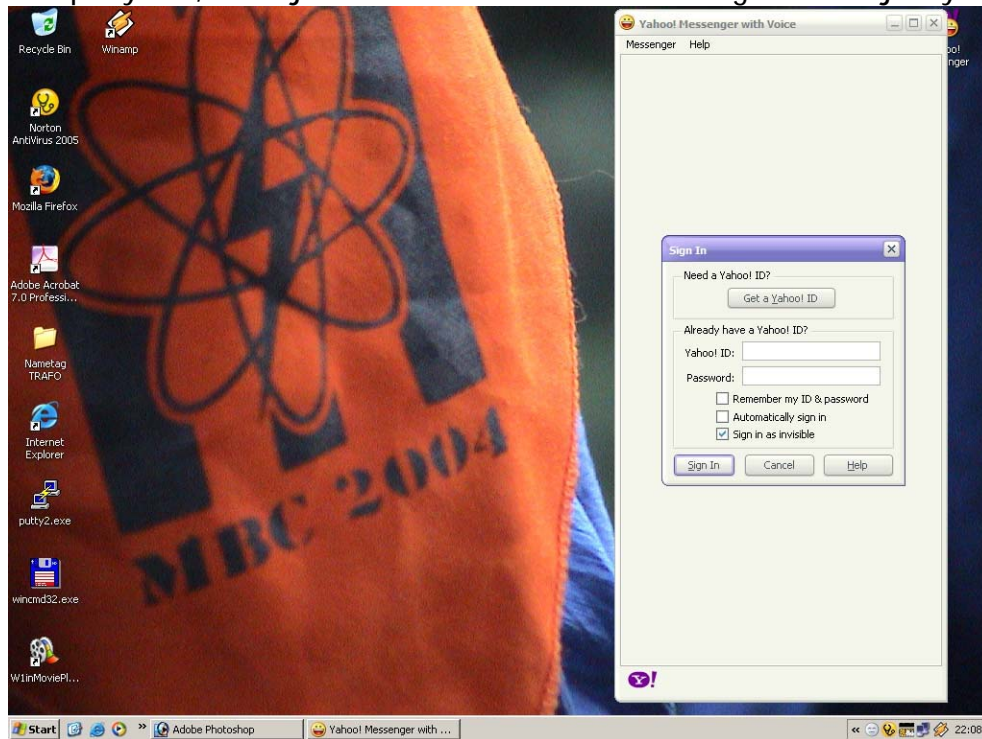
Recycle Bin

Winamp

Norton AntiVirus 2005

Mozilla Firefox

Adobe Acrobat 7.0 Professi...

Nametag TRAFO

Internet Explorer

putty2.exe

wincmd32.exe

W1inMoviePl...

MBC 2004

Yahoo! Messenger with Voice

Messenger Help

Sign In

Need a Yahoo! ID?

Get a Yahoo! ID

Already have a Yahoo! ID?

Yahoo! ID:

Password:

Remember my ID & password

Automatically sign in

Sign in as invisible

Sign In

Cancel

Help

Y!

oo! nger

Start

Adobe Photoshop

Yahoo! Messenger with ...

22:08